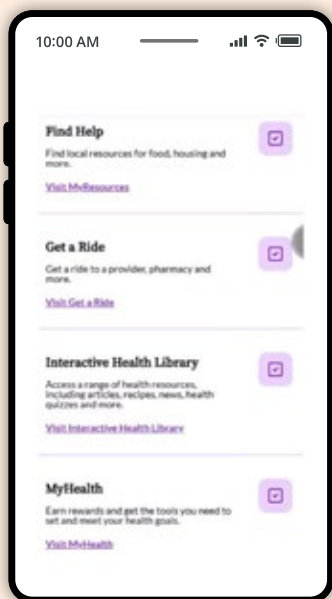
10:00 AM

Find Help

Find local resources for food, housing and more.

Visit MyResources

Get a Ride

Get a ride to a provider, pharmacy and more.

Visit Get a Ride

Interactive Health Library

Access a range of health resources, including articles, recipes, news, health quizzes and more.

Visit Interactive Health Library

MyHealth

Earn rewards and get the tools you need to set and meet your health goals.

Visit MyHealth